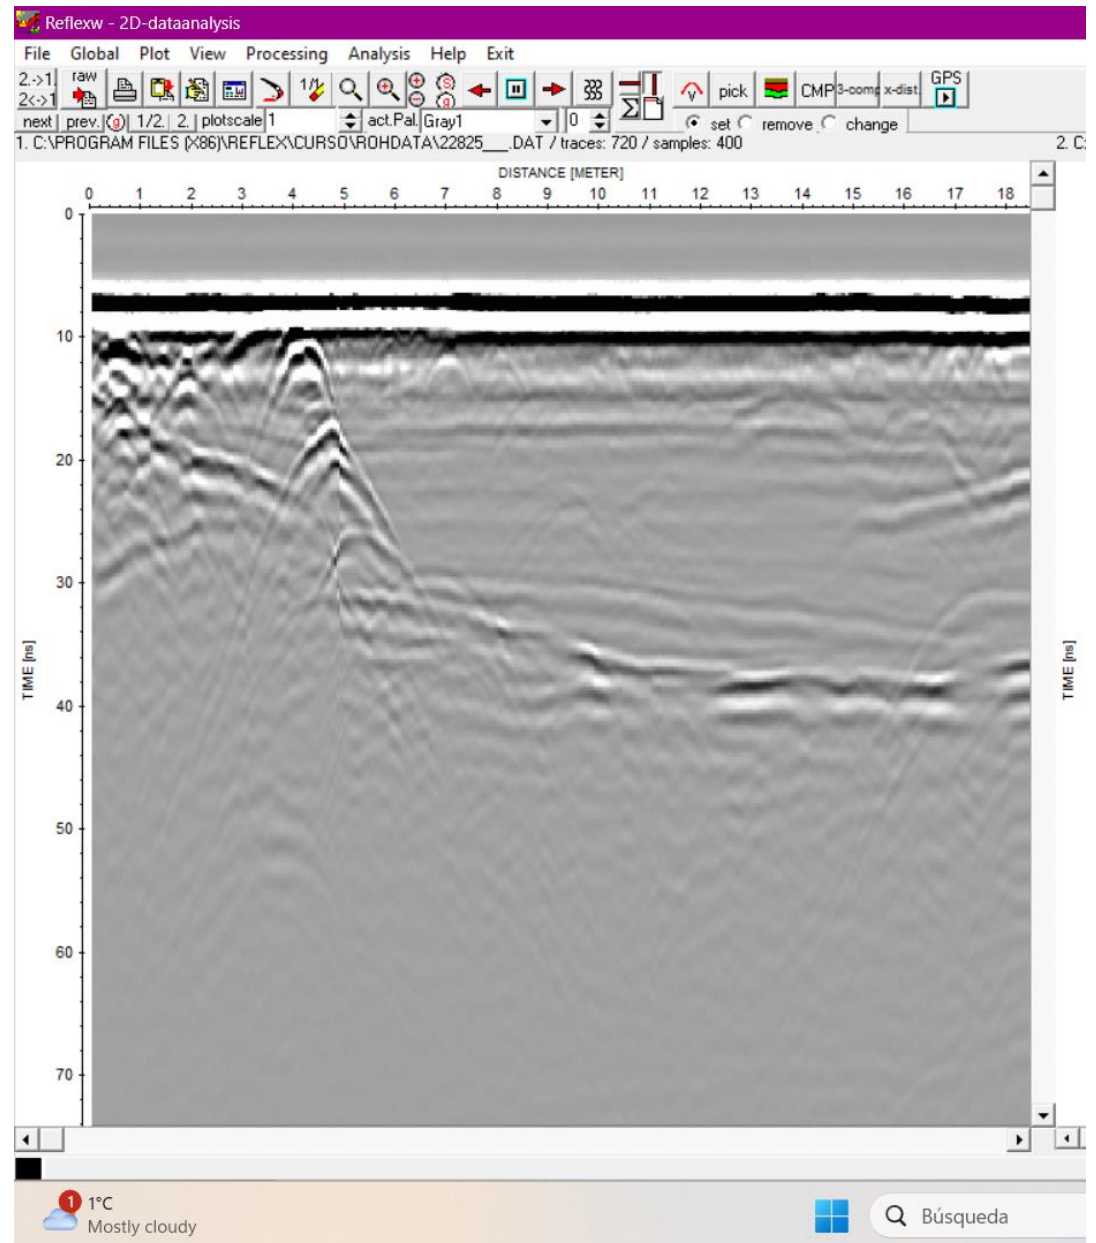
Reflexw - 2D-dataanalysis

File Global Plot View Processing Analysis Help Exit

2->1 2<->1 raw 1/ pick CMP 3-comp x-dist GPS

next prev. g 1/2. 2. plotscale 1 act.Pal. Gray1 0 set remove change

1. C:\PROGRAM FILES (X86)\REFLEX\CURSO\ROHDATA\22825___.DAT / traces: 720 / samples: 400

2. C:

DISTANCE [METER]

0 1 2 3 4 5 6 7 8 9 10 11 12 13 14 15 16 17 18

0 10 20 30 40 50 60 70

TIME [ns]

TIME [ns]

1

1°C
Mostly cloudy

Búsqueda